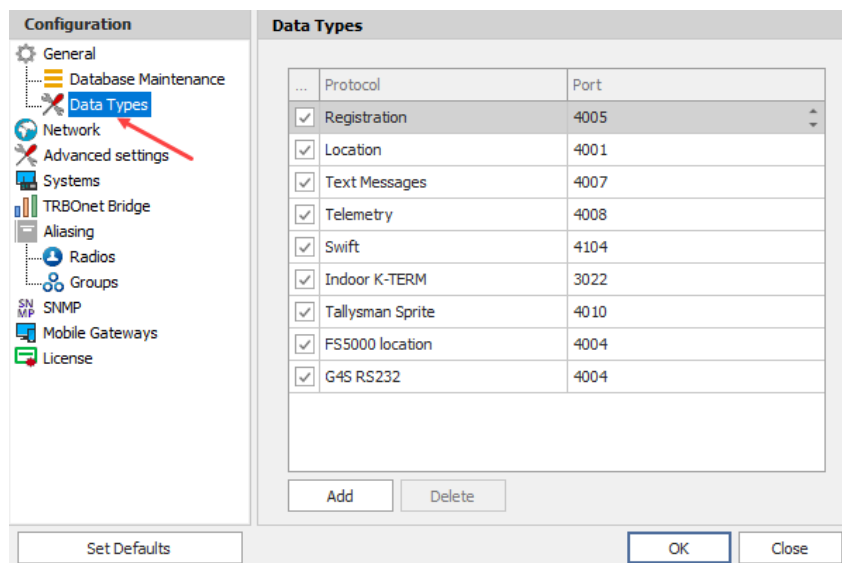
Configuration

General
Database Maintenance
Data Types
Network
Advanced settings
Systems
TRBOnet Bridge
Aliasing
Radios
Groups
SNMP
Mobile Gateways
License

Data Types

| ... | Protocol | Port |
|---|---|---|
| ✓ | Registration | 4005 |
| ✓ | Location | 4001 |
| ✓ | Text Messages | 4007 |
| ✓ | Telemetry | 4008 |
| ✓ | Swift | 4104 |
| ✓ | Indoor K-TERM | 3022 |
| ✓ | Tallysman Sprite | 4010 |
| ✓ | FS5000 location | 4004 |
| ✓ | G4S RS232 | 4004 |

Add
Delete

Set Defaults
OK
Close